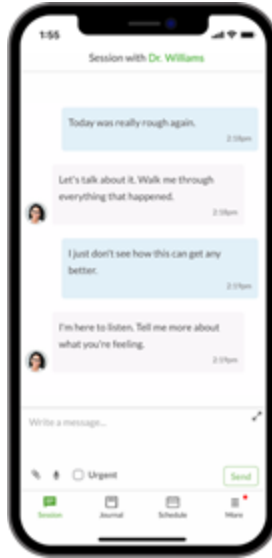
1:55

Session with Dr. Williams

Today was really rough again.
2:18pm

Let's talk about it. Walk me through everything that happened.
2:18pm

I just don't see how this can get any better.
2:19pm

I'm here to listen. Tell me more about what you're feeling.
2:19pm

Write a message...

Urgent

Send

Session
Journal
Schedule
More